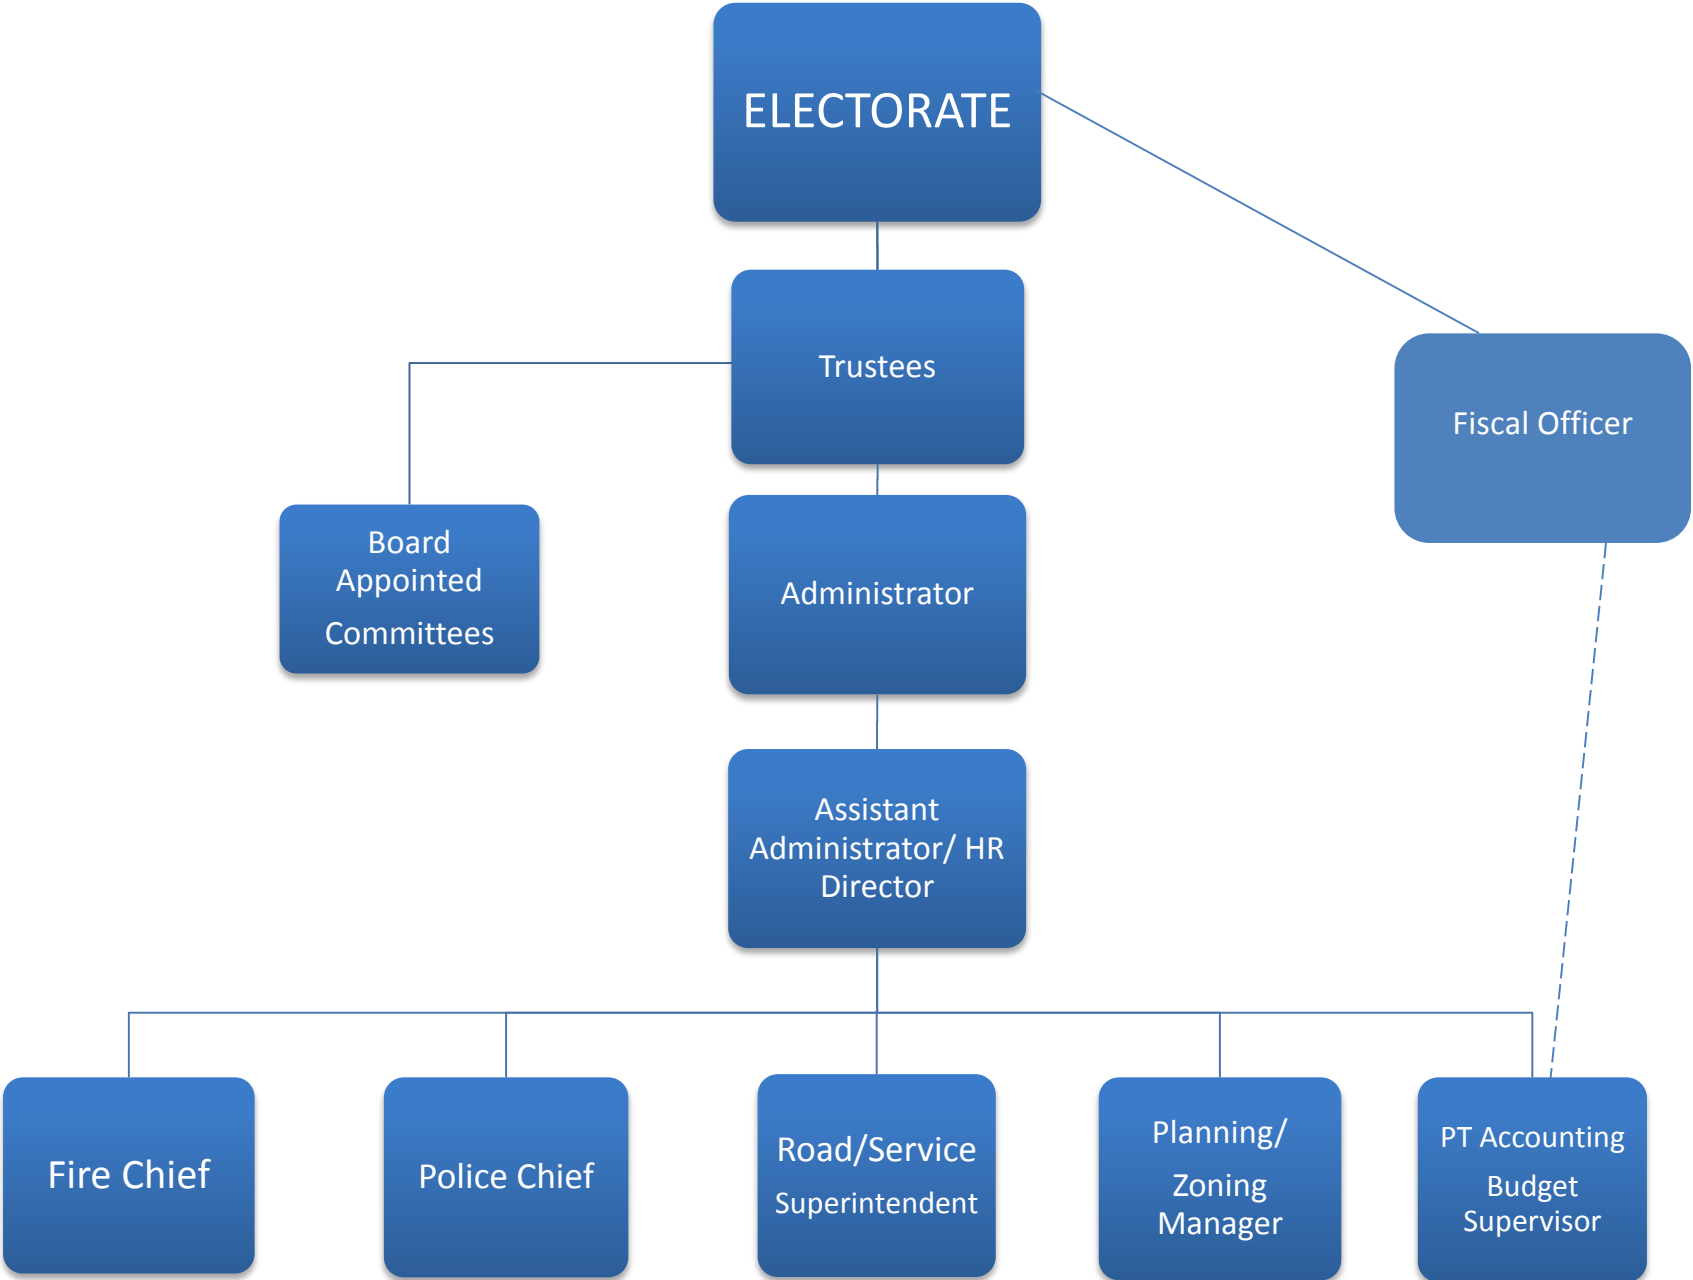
ELECTORATE

Trustees

Fiscal Officer

Board Appointed Committees

Administrator

Assistant Administrator/ HR Director

Fire Chief

Police Chief

Road/Service Superintendent

Planning/ Zoning Manager

PT Accounting Budget Supervisor